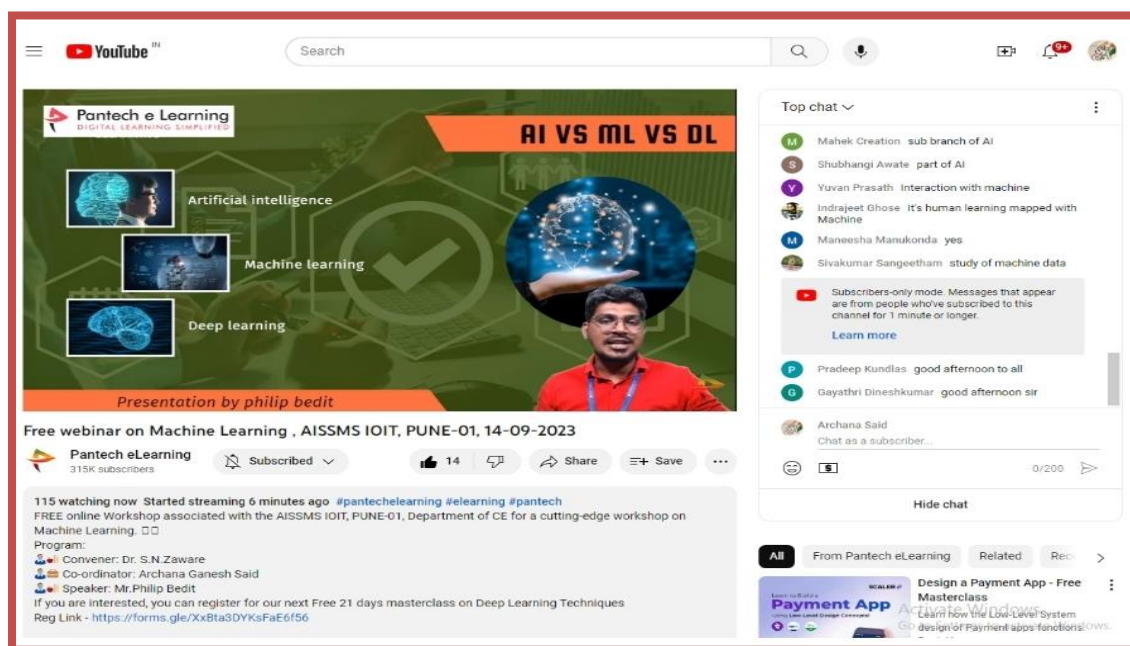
YouTube IN

Search

9+

Pantech e Learning
DIGITAL LEARNING SIMPLIFIED

AI VS ML VS DL

Artificial intelligence

Machine learning

Deep learning

Presentation by philip bedit

Free webinar on Machine Learning , AISSMS IOIT, PUNE-01, 14-09-2023

Pantech eLearning
315K subscribers

Subscribed

14

Share

Save

115 watching now Started streaming 6 minutes ago #pantechelearning #elearning #pantech
FREE online Workshop associated with the AISSMS IOIT, PUNE-01, Department of CE for a cutting-edge workshop on Machine Learning. □□
Program:
Convener: Dr. S.N.Zaware
Co-ordinator: Archana Ganesh Said
Speaker: Mr.Philip Bedit
If you are interested, you can register for our next Free 21 days masterclass on Deep Learning Techniques
Reg Link - https://forms.gle/XxBta3DYKsFaE6f56

Top chat

M Mahek Creation sub branch of AI
S Shubhangi Awate part of AI
Y Yuvan Prasath Interaction with machine
Indrajeet Ghose it's human learning mapped with Machine
M Maneesha Manukonda yes
Sivakumar Sangeetham study of machine data

Subscribers-only mode. Messages that appear are from people who've subscribed to this channel for 1 minute or longer.
Learn more

P Pradeep Kundlas good afternoon to all
G Gayathri Dineshkumar good afternoon sir

Archana Said
Chat as a subscriber...

0/200

Hide chat

All From Pantech eLearning Related Rec

Payment App

Design a Payment App - Free Masterclass
Learn how the Low-Level System design of Payment apps functions

Activate Windows
Go to Settings to activate Windows.